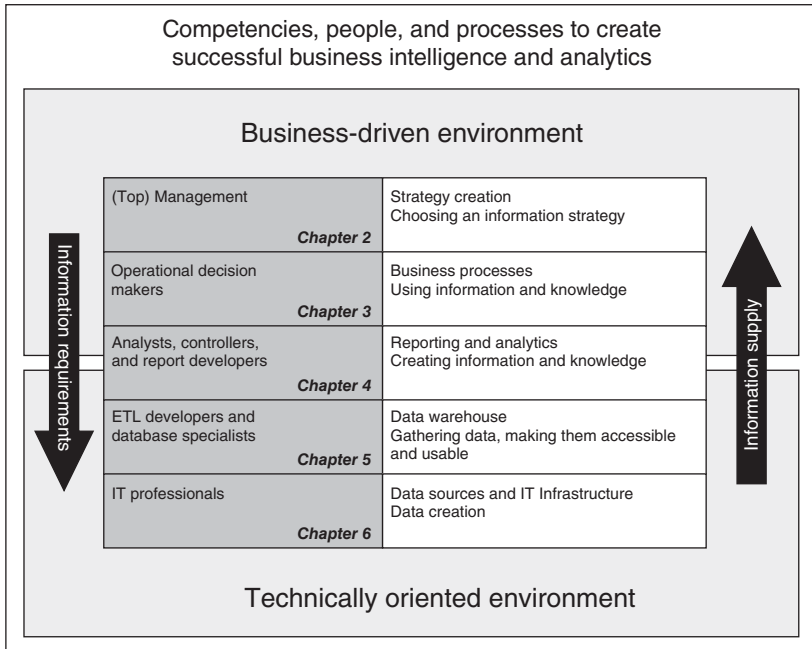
Competencies, people, and processes to create successful business intelligence and analytics

Business-driven environment

Information requirements

| | |
|---|---|
| (Top) Management *Chapter 2* | Strategy creation Choosing an information strategy |
| Operational decision makers *Chapter 3* | Business processes Using information and knowledge |
| Analysts, controllers, and report developers *Chapter 4* | Reporting and analytics Creating information and knowledge |
| ETL developers and database specialists *Chapter 5* | Data warehouse Gathering data, making them accessible and usable |
| IT professionals *Chapter 6* | Data sources and IT Infrastructure Data creation |

Information supply

Technically oriented environment